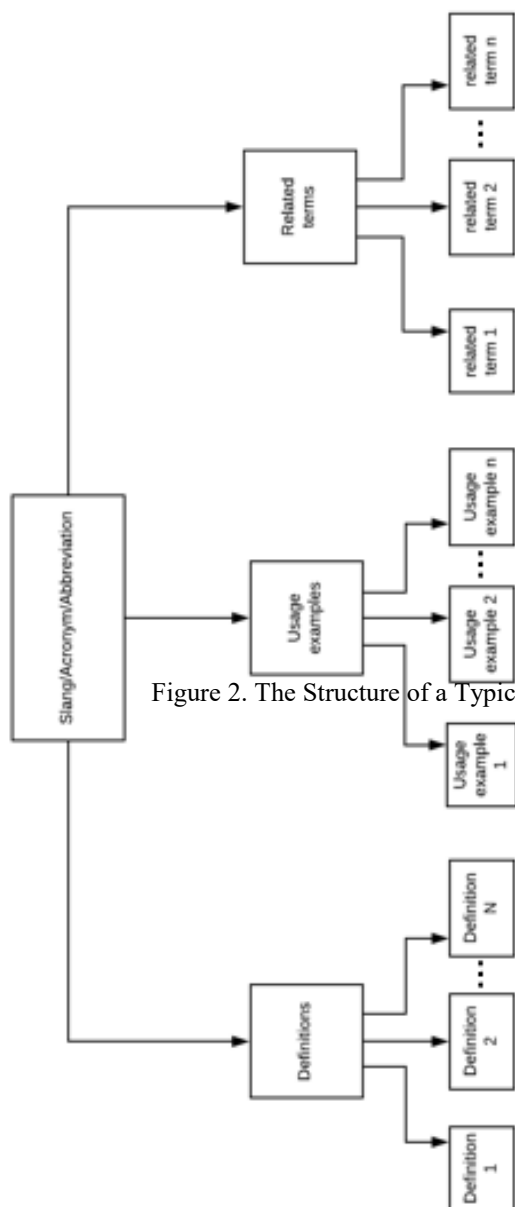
Slang/Acronym/Abbreviation

Definitions

Definition 1

Definition 2

...

Definition N

Usage examples

Usage example 1

Usage example 2

...

Usage example n

Related terms

related term 1

related term 2

...

related term n

Figure 2. The Structure of a Typic